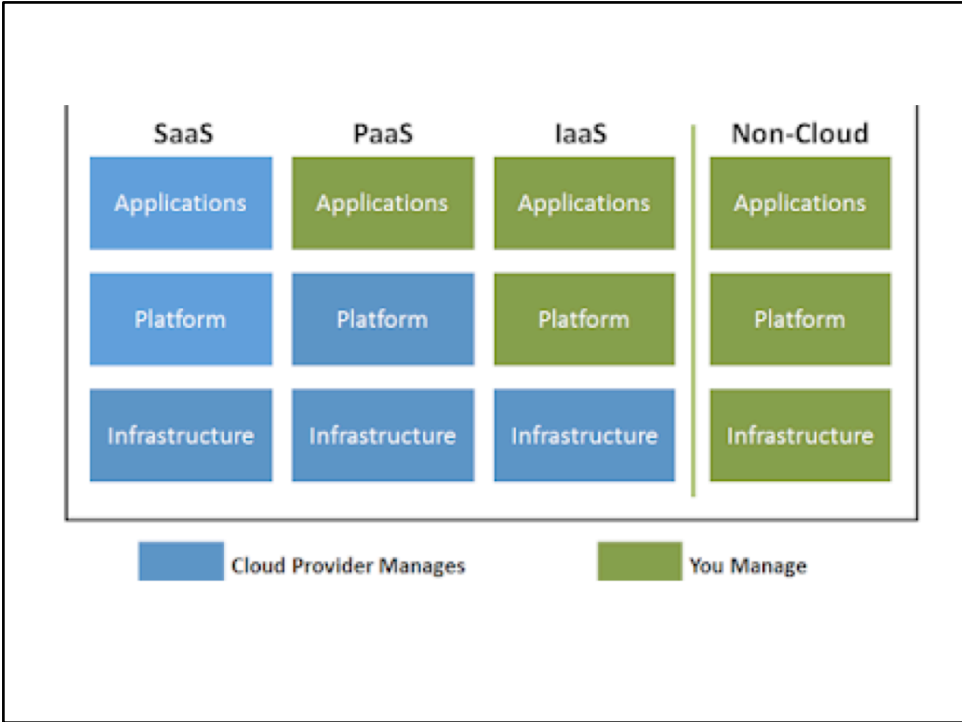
| SaaS | PaaS | IaaS | Non-Cloud |
|---|---|---|---|
| Applications | Applications | Applications | Applications |
| Platform | Platform | Platform | Platform |
| Infrastructure | Infrastructure | Infrastructure | Infrastructure |

Cloud Provider Manages

You Manage